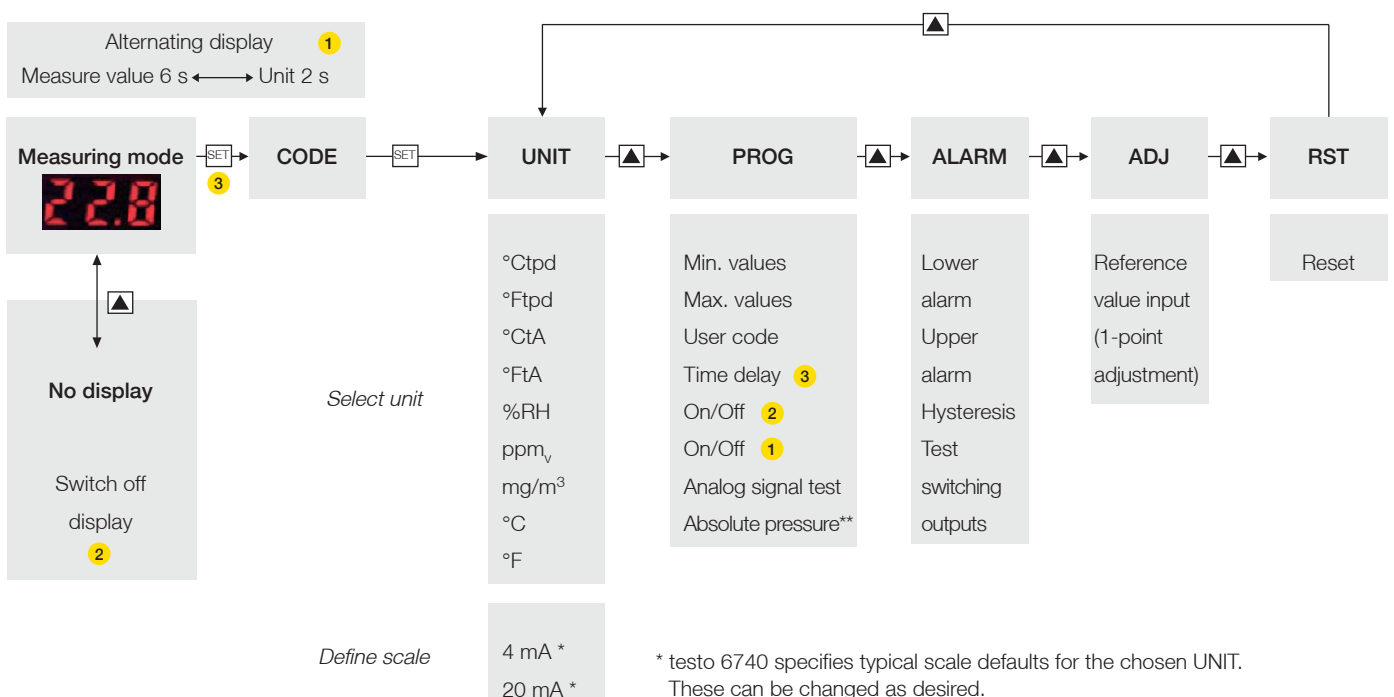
Alternating display 1
Measure value 6 s ⟷ Unit 2 s

Measuring mode SET 3
22.8

▲

No display

Switch off display 2

CODE SET

UNIT ▲ PROG ▲ ALARM ▲ ADJ ▲ RST

▲

Select unit

°Ctpd
°Ftpd
°CtA
°FtA
%RH
ppm$_v$
mg/m$^3$
°C
°F

Min. values
Max. values
User code
Time delay 3
On/Off 2
On/Off 1
Analog signal test
Absolute pressure**

Lower alarm
Upper alarm
Hysteresis
Test switching outputs

Reference value input (1-point adjustment)

Reset

Define scale

4 mA *
20 mA *

* testo 6740 specifies typical scale defaults for the chosen UNIT. These can be changed as desired.